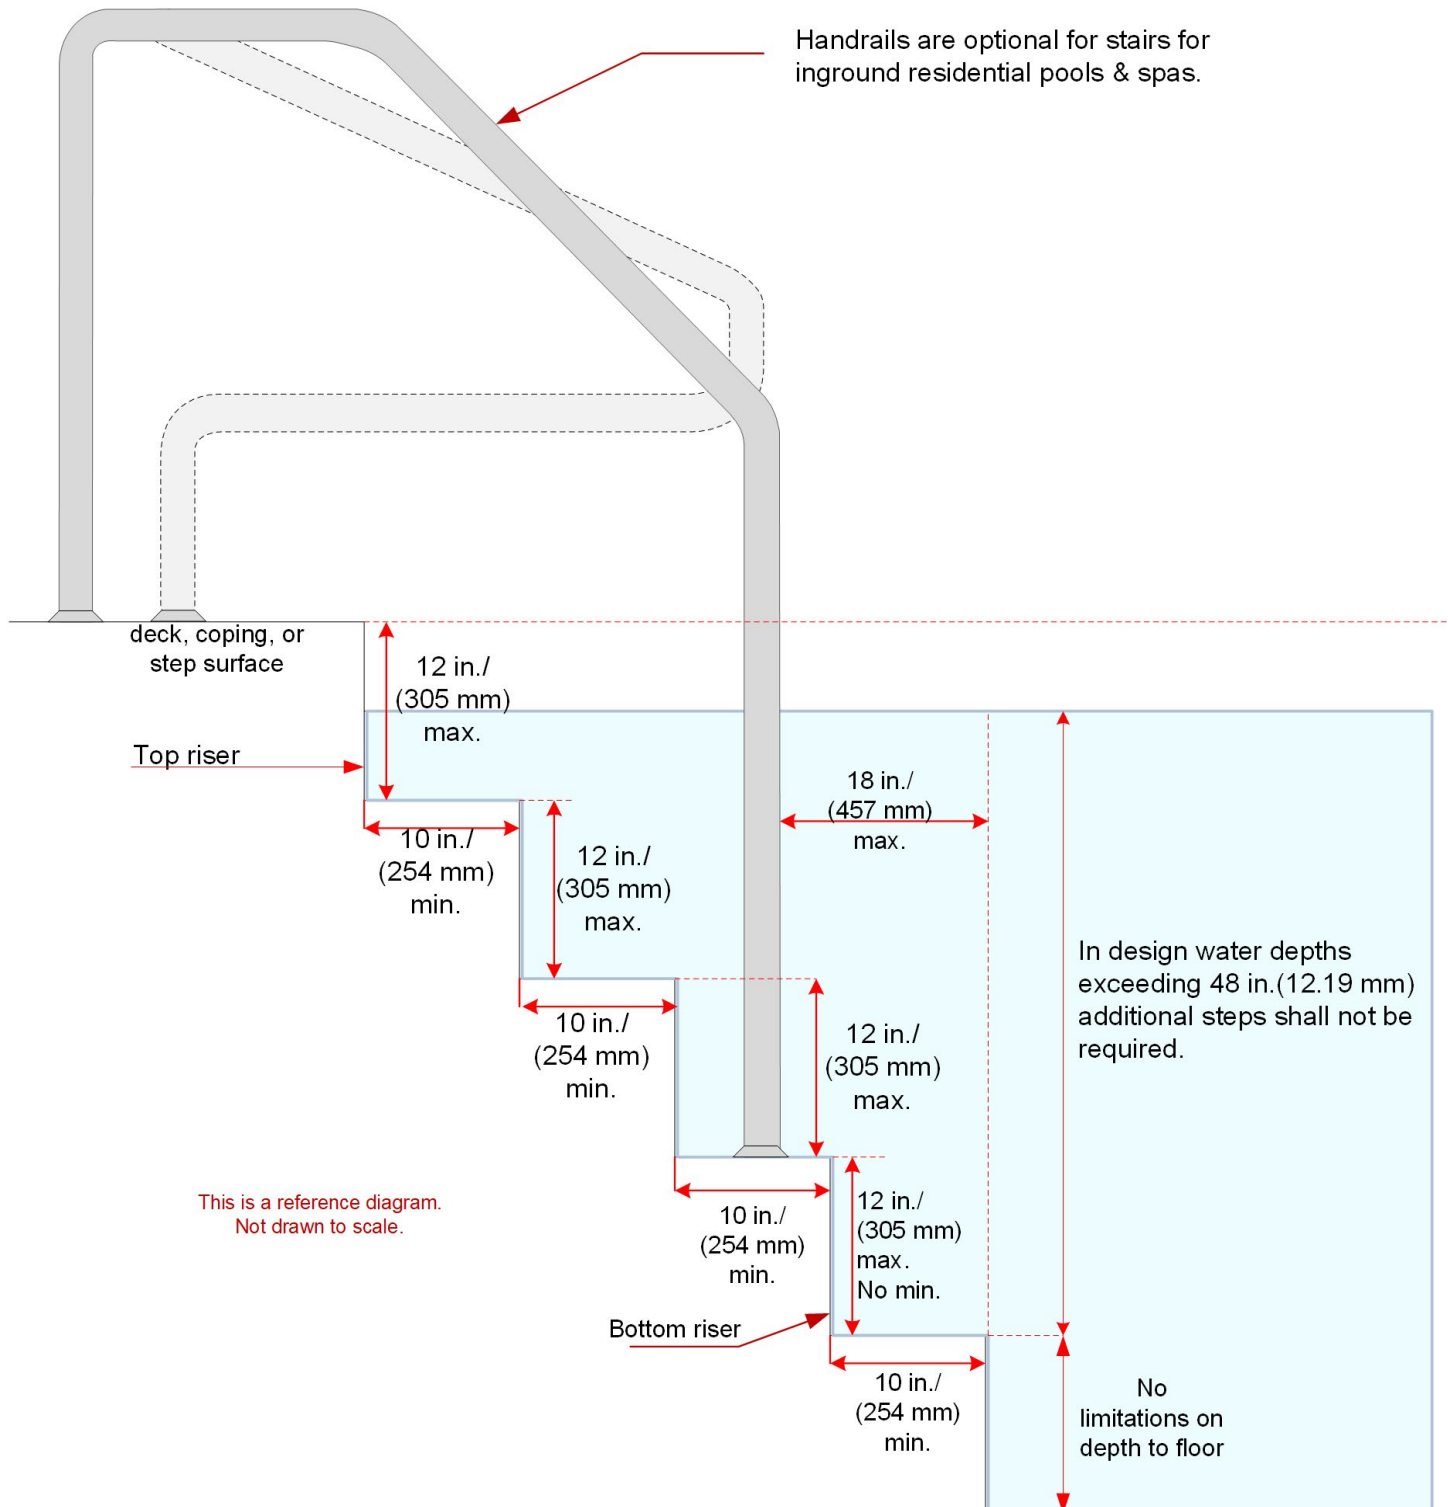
Handrails are optional for stairs for inground residential pools & spas.

deck, coping, or step surface

12 in./ (305 mm) max.

Top riser

10 in./ (254 mm) min.

12 in./ (305 mm) max.

18 in./ (457 mm) max.

In design water depths exceeding 48 in.(12.19 mm) additional steps shall not be required.

10 in./ (254 mm) min.

12 in./ (305 mm) max.

This is a reference diagram. Not drawn to scale.

10 in./ (254 mm) min.

12 in./ (305 mm) max. No min.

Bottom riser

10 in./ (254 mm) min.

No limitations on depth to floor